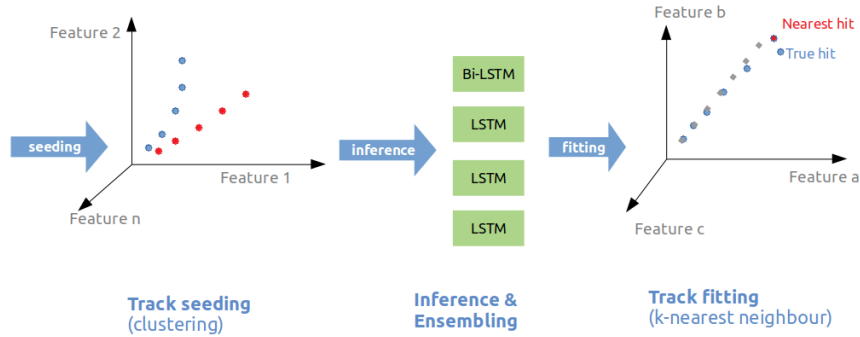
Feature 2

seeding

Feature 1

Feature n

inference

Bi-LSTM

LSTM

LSTM

LSTM

fitting

Feature b

Nearest hit

True hit

Feature a

Feature c

Track seeding
(clustering)

Inference &
Ensembling

Track fitting
(k-nearest neighbour)